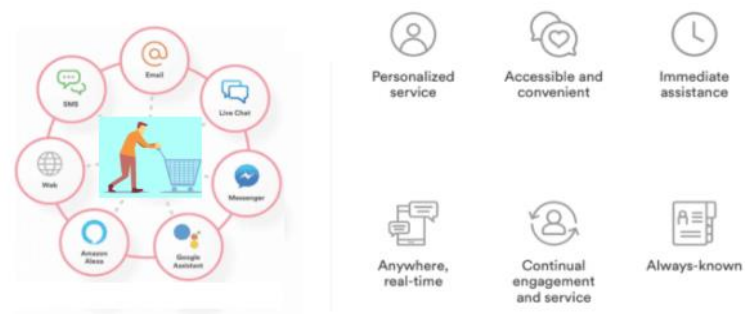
Email

Live Chat

Messenger

Google Assistant

Amazon Alexa

Web

SMS

Personalized service

Accessible and convenient

Immediate assistance

Anywhere, real-time

Continual engagement and service

Always-known